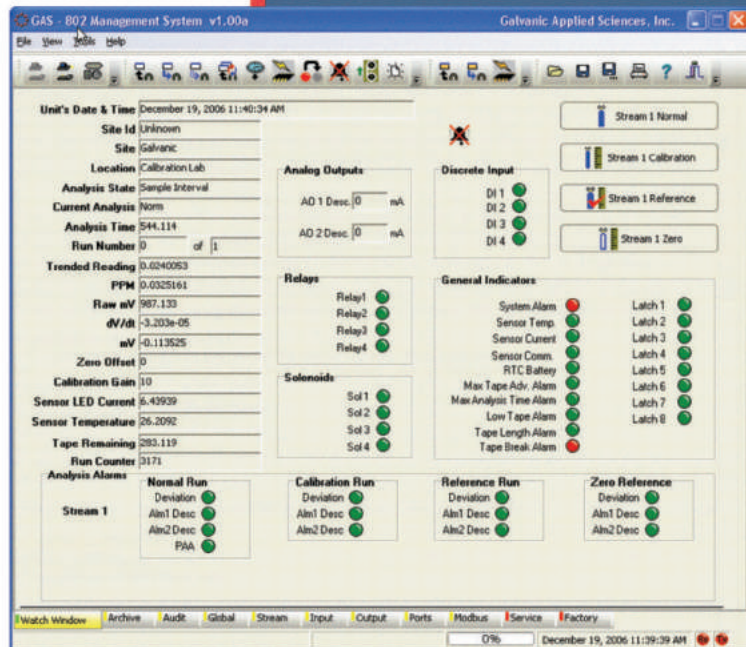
GAS - 802 Management System v1.00a

Galvanic Applied Sciences, Inc.

File View Tools Help

Unit's Date & Time December 19, 2006 11:40:34 AM

Site Id Unknown

Site Galvanic

Location Calibration Lab

Analysis State Sample Interval

Current Analysis Norm

Analysis Time 544.114

Run Number 0 of 1

Trended Reading 0.0240053

PPM 0.0325161

Raw mV 987.133

dV/dt -3.203e-05

mV -0.113525

Zero Offset 0

Calibration Gain 10

Sensor LED Current 6.43939

Sensor Temperature 26.2092

Tape Remaining 283.119

Run Counter 3171

Analog Outputs

AO 1 Desc. 0 mA

AO 2 Desc. 0 mA

Relays

Relay1

Relay2

Relay3

Relay4

Solenoids

Sol 1

Sol 2

Sol 3

Sol 4

Discrete Input

DI 1

DI 2

DI 3

DI 4

Stream 1 Normal

Stream 1 Calibration

Stream 1 Reference

Stream 1 Zero

General Indicators

System Alarm

Sensor Temp.

Sensor Current

Sensor Comm.

RTC Battery

Max Tape Adv. Alarm

Max Analysis Time Alarm

Low Tape Alarm

Tape Length Alarm

Tape Break Alarm

Latch 1

Latch 2

Latch 3

Latch 4

Latch 5

Latch 6

Latch 7

Latch 8

Analysis Alarms

Stream 1

Normal Run

Deviation

Alm1 Desc

Alm2 Desc

PAA

Calibration Run

Deviation

Alm1 Desc

Alm2 Desc

Reference Run

Deviation

Alm1 Desc

Alm2 Desc

Zero Reference

Deviation

Alm1 Desc

Alm2 Desc

Watch Window | Archive | Audit | Global | Stream | Input | Output | Ports | Modbus | Service | Factory

0%

December 19, 2006 11:39:39 AM